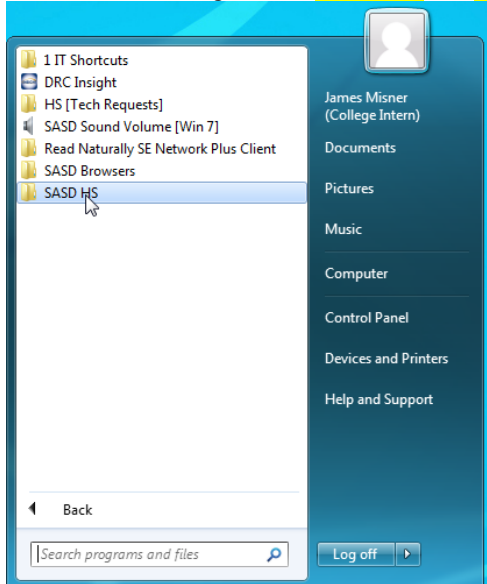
1 IT Shortcuts
DRC Insight
HS [Tech Requests]
SASD Sound Volume [Win 7]
Read Naturally SE Network Plus Client
SASD Browsers
SASD HS

Back

Search programs and files

James Misner (College Intern)
Documents
Pictures
Music
Computer
Control Panel
Devices and Printers
Help and Support

Log off